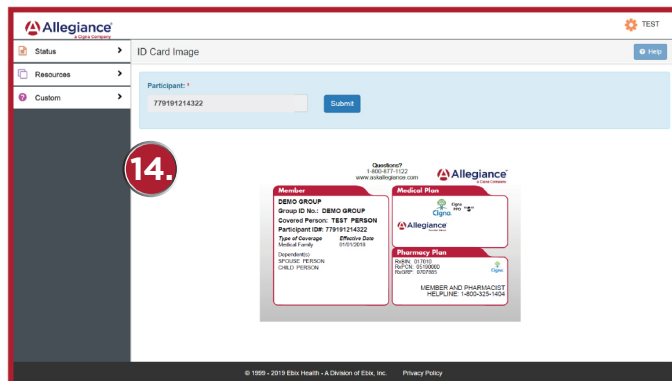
Allegiance
a Cigna Company

TEST

Status
Resources
Custom

ID Card Image

Help

Participant: *
779191214322
Submit

14.

Questions?
1-800-877-1122
www.askallegiance.com

Allegiance
a Cigna Company

Member
DEMO GROUP
Group ID No.: DEMO GROUP
Covered Person: TEST PERSON
Participant ID#: 779191214322
Type of Coverage
Medical Family
Effective Date
01/01/2016
Dependent(s)
SPOUSE PERSON
CHILD PERSON

Medical Plan
Cigna
Cigna PPO "S"
Allegiance

Pharmacy Plan
RxBIN: 017010
RxPCN: 05190000
RxGRP: 0707385
Cigna

MEMBER AND PHARMACIST
HELPLINE: 1-800-325-1404

© 1999 - 2019 Ebix Health - A Division of Ebix, Inc.   Privacy Policy